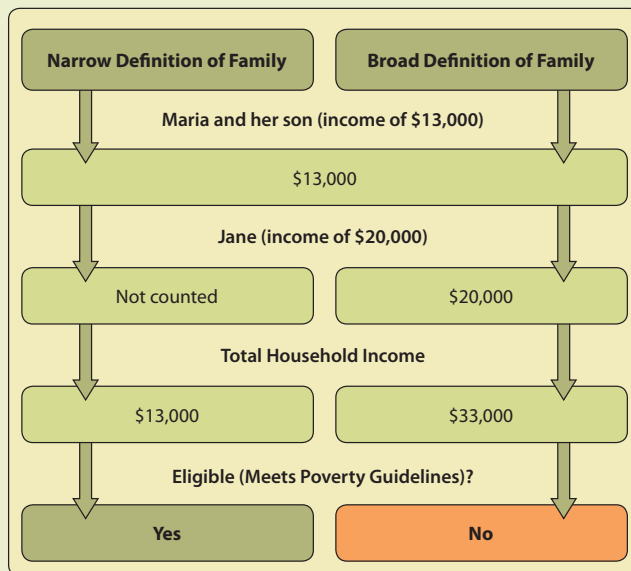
Narrow Definition of Family

Broad Definition of Family

Maria and her son (income of $13,000)

$13,000

Jane (income of $20,000)

Not counted

$20,000

Total Household Income

$13,000

$33,000

Eligible (Meets Poverty Guidelines)?

Yes

No